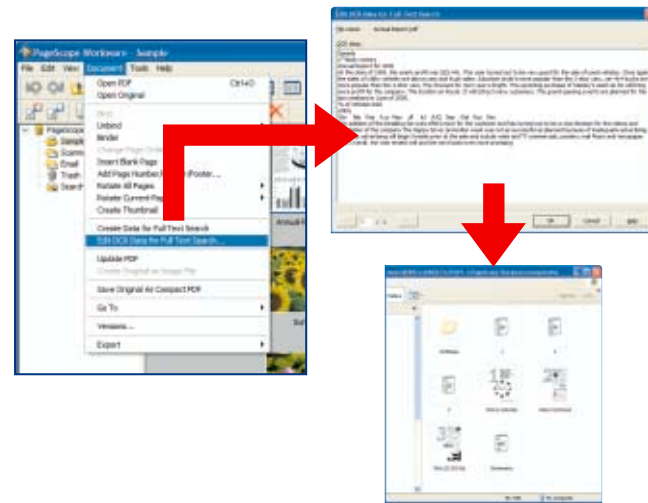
PageScope Workware - Sample

File Edit View Document Tools Help

Open PDF Ctrl+O
Open Original
Unbind
Binder
Insert Blank Page
Add Page Number/Header/Footer...
Rotate All Pages
Rotate Current Page
Create Thumbnail
Create Data for Full Text Search
Edit OCR Data for Full Text Search...
Update PDF
Create Original as Image File
Save Original As Compact PDF
Go To
Versions...
Export

Annual R

Edit OCR Data for Full Text Search

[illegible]

OK Cancel Apply

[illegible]